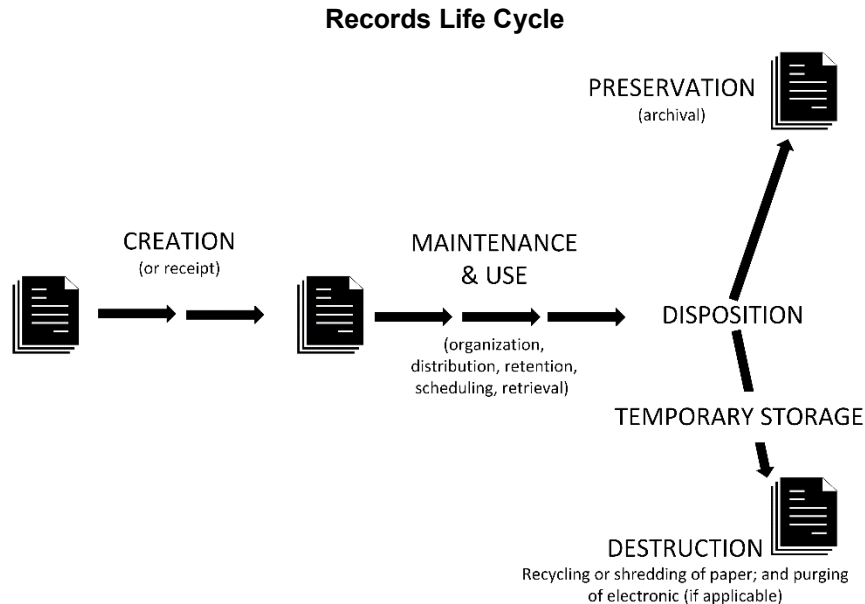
Records Life Cycle

PRESERVATION
(archival)

CREATION
(or receipt)

MAINTENANCE
& USE

(organization, distribution, retention, scheduling, retrieval)

DISPOSITION

TEMPORARY STORAGE

DESTRUCTION
Recycling or shredding of paper; and purging of electronic (if applicable)